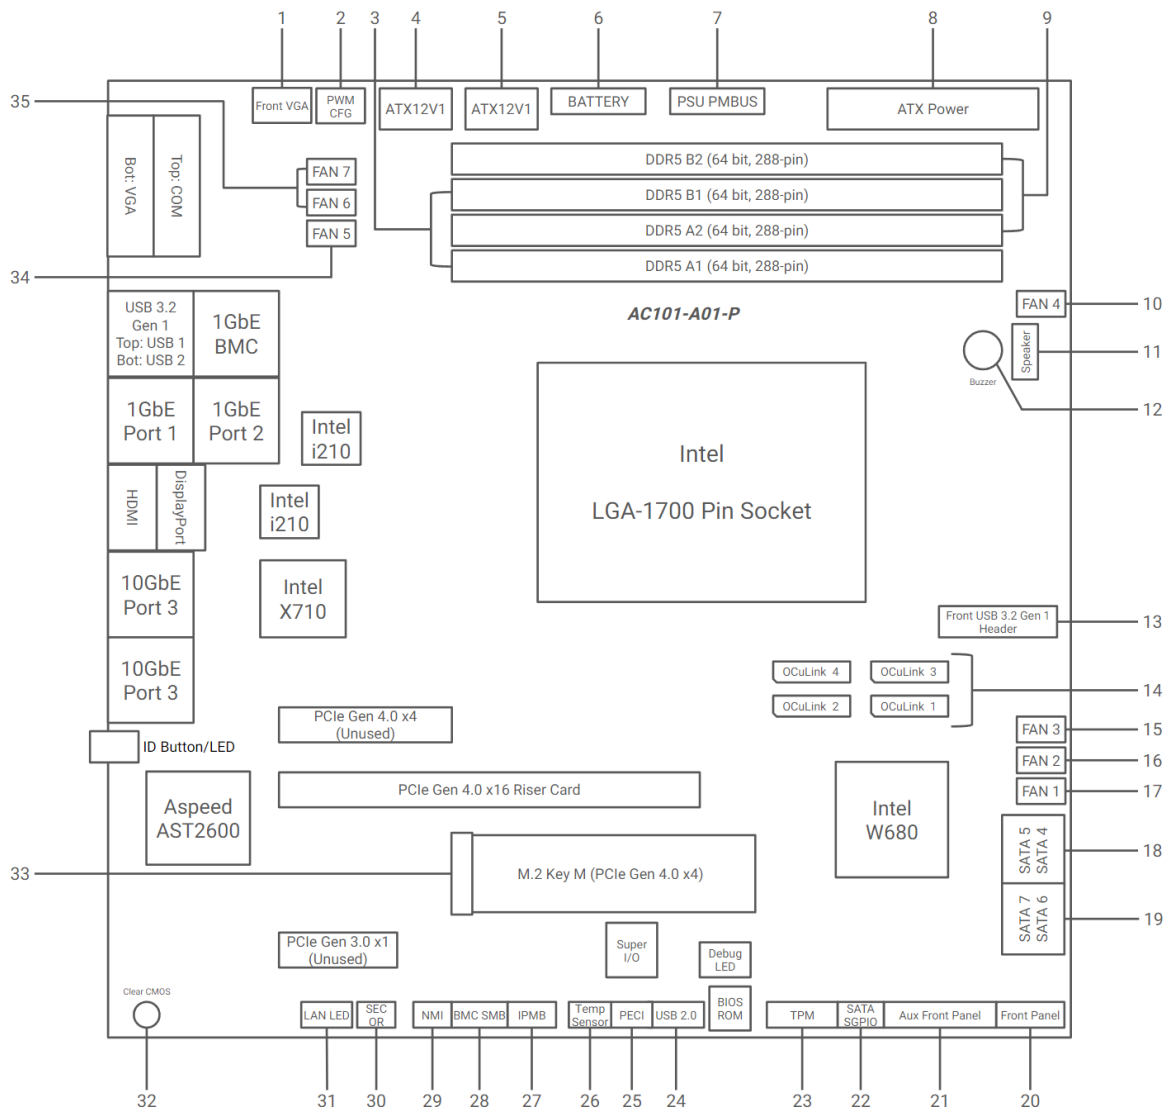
1 2 3 4 5 6 7 8 9

Front VGA
PWM CFG
ATX12V1
ATX12V1
BATTERY
PSU PMBUS
ATX Power

35
Bot: VGA
Top: COM
FAN 7
FAN 6
FAN 5
34

DDR5 B2 (64 bit, 288-pin)
DDR5 B1 (64 bit, 288-pin)
DDR5 A2 (64 bit, 288-pin)
DDR5 A1 (64 bit, 288-pin)

AC101-A01-P

FAN 4
10
Speaker
11
Buzzer
12

USB 3.2 Gen 1 Top: USB 1 Bot: USB 2
1GbE BMC
1GbE Port 1
1GbE Port 2
Intel i210
Intel i210
HDMI
DisplayPort
10GbE Port 3
10GbE Port 3
Intel X710

Intel

LGA-1700 Pin Socket

Front USB 3.2 Gen 1 Header
13

OCuLink 4
OCuLink 3
OCuLink 2
OCuLink 1
14

ID Button/LED
PCIe Gen 4.0 x4 (Unused)
PCIe Gen 4.0 x16 Riser Card

FAN 3
15
FAN 2
16
FAN 1
17

Aspeed AST2600
Intel W680
SATA 5
SATA 4
18
33
M.2 Key M (PCIe Gen 4.0 x4)
SATA 7
SATA 6
19

PCIe Gen 3.0 x1 (Unused)
Super I/O
Debug LED
BIOS ROM
Clear CMOS

LAN LED
SEC OR
NMI
BMC SMB
IPMB
Temp Sensor
PECI
USB 2.0
TPM
SATA SGPIO
Aux Front Panel
Front Panel

32 31 30 29 28 27 26 25 24 23 22 21 20